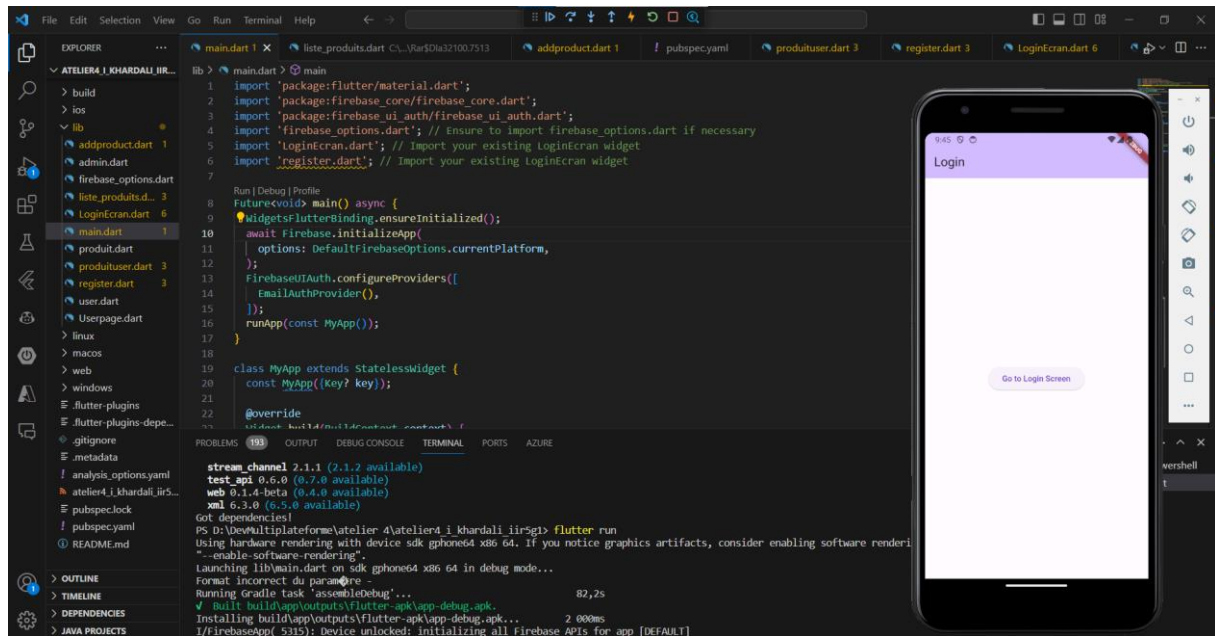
File Edit Selection View Go Run Terminal Help

EXPLORER ...
ATELIER4_I_KHARDALI_IIR...
> build
> ios
lib
addproduct.dart 1
admin.dart
firebase_options.dart
liste_produits.d... 3
LoginEcran.dart 6
main.dart 1
produit.dart
produituser.dart 3
register.dart 3
user.dart
Userpage.dart
> linux
> macos
> web
> windows
.flutter-plugins
.flutter-plugins-depe...
.gitignore
.metadata
analysis_options.yaml
atelier4_i_khardali_iir5...
pubspec.lock
pubspec.yaml
README.md

> OUTLINE
> TIMELINE
> DEPENDENCIES
> JAVA PROJECTS

main.dart 1 × liste_produits.dart C:\...\Rar$DIa32100.7513 addproduct.dart 1 ! pubspec.yaml produituser.dart 3 register.dart 3 LoginEcran.dart 6

lib > main.dart > main

1 import 'package:flutter/material.dart';
2 import 'package:firebase_core/firebase_core.dart';
3 import 'package:firebase_ui_auth/firebase_ui_auth.dart';
4 import 'firebase_options.dart'; // Ensure to import firebase_options.dart if necessary
5 import 'LoginEcran.dart'; // Import your existing LoginEcran widget
6 import 'register.dart'; // Import your existing LoginEcran widget
7
Run | Debug | Profile
8 Future<void> main() async {
9 WidgetsFlutterBinding.ensureInitialized();
10 await Firebase.initializeApp(
11 options: DefaultFirebaseOptions.currentPlatform,
12 );
13 FirebaseUIAuth.configureProviders([
14 EmailAuthProvider(),
15 ]);
16 runApp(const MyApp());
17 }
18
19 class MyApp extends StatelessWidget {
20 const MyApp({Key? key});
21
22 @override

PROBLEMS 193 OUTPUT DEBUG CONSOLE TERMINAL PORTS AZURE

stream_channel 2.1.1 (2.1.2 available)
test_api 0.6.0 (0.7.0 available)
web 0.1.4-beta (0.4.0 available)
xml 6.3.0 (6.5.0 available)
Got dependencies!
PS D:\DevMultiplateforme\atelier 4\atelier4_i_khardali_iir5g1> flutter run
Using hardware rendering with device sdk gphone64 x86 64. If you notice graphics artifacts, consider enabling software renderi
"--enable-software-rendering".
Launching lib\main.dart on sdk gphone64 x86 64 in debug mode...
Format incorrect du param�re -
Running Gradle task 'assembleDebug'... 82,2s
√ Built build\app\outputs\flutter-apk\app-debug.apk.
Installing build\app\outputs\flutter-apk\app-debug.apk... 2 000ms
I/FirebaseApp( 5315): Device unlocked: initializing all Firebase APIs for app [DEFAULT]

wershell

9:45
Login
Go to Login Screen